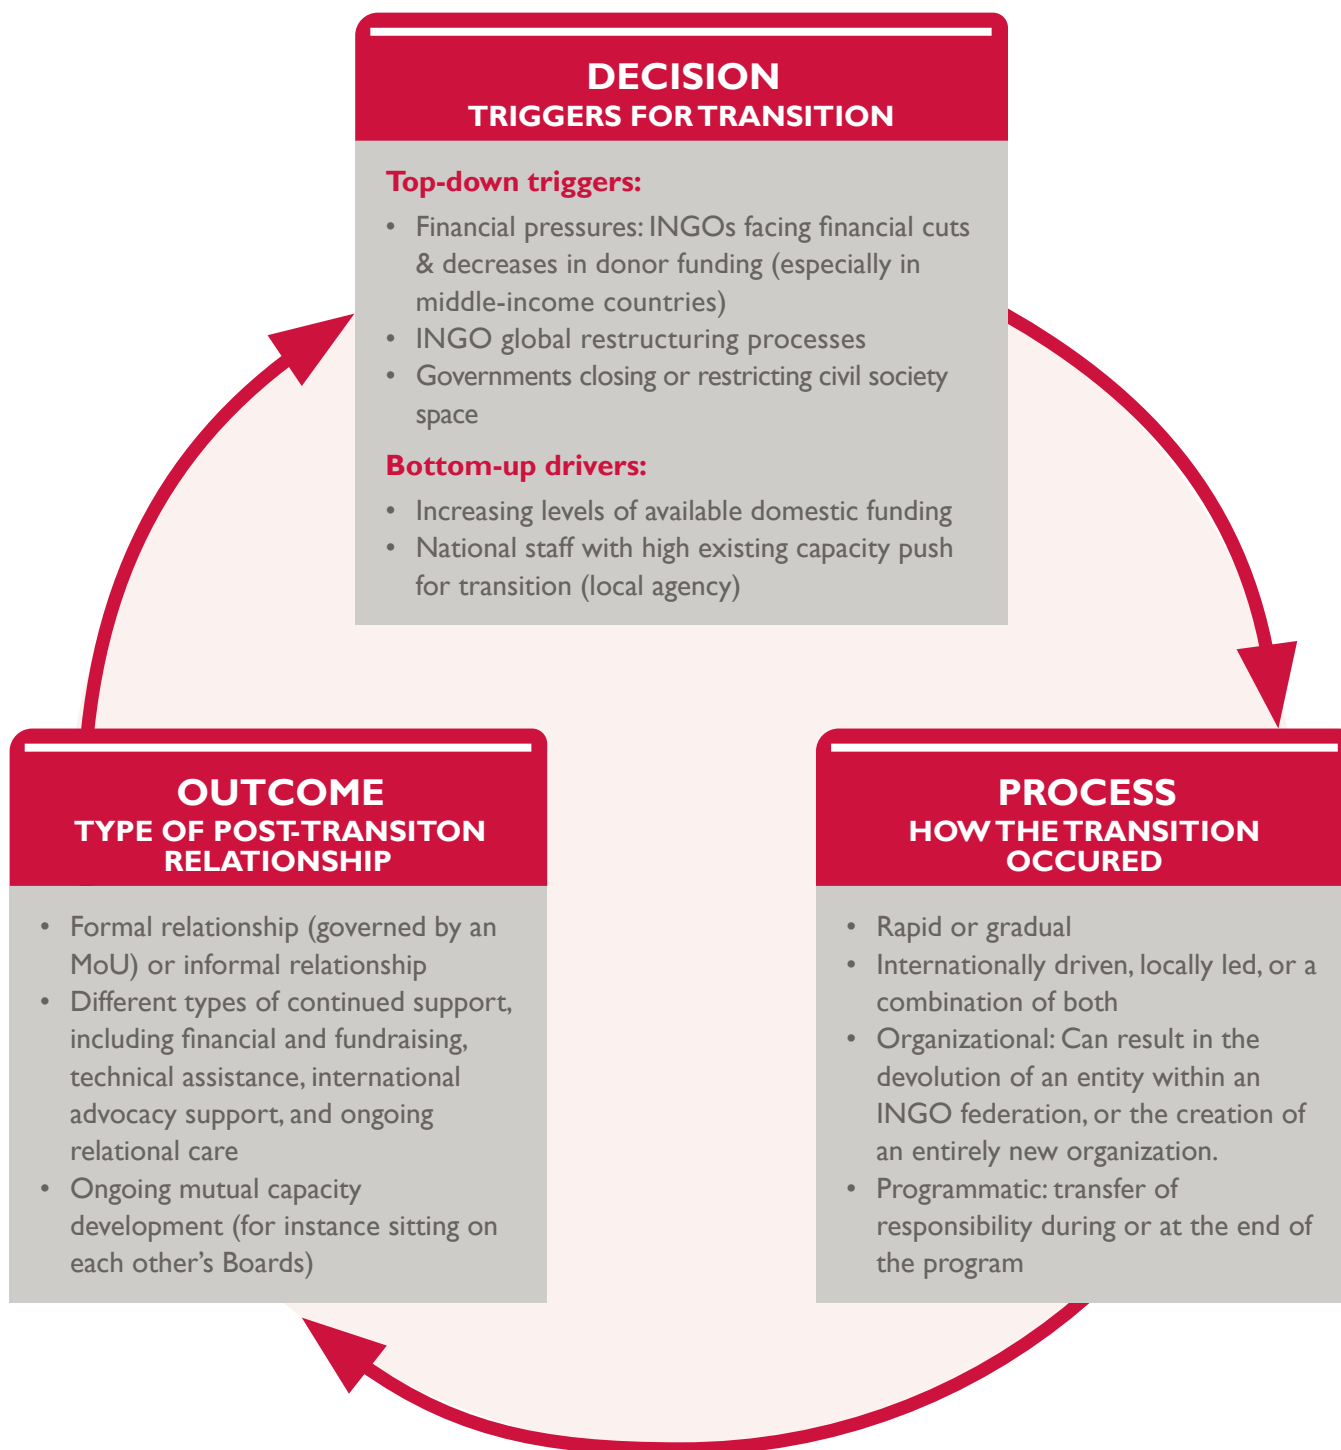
DECISION
TRIGGERS FOR TRANSITION

Top-down triggers:

- Financial pressures: INGOs facing financial cuts & decreases in donor funding (especially in middle-income countries)
- INGO global restructuring processes
- Governments closing or restricting civil society space

Bottom-up drivers:

- Increasing levels of available domestic funding
- National staff with high existing capacity push for transition (local agency)

OUTCOME
TYPE OF POST-TRANSITON RELATIONSHIP

- Formal relationship (governed by an MoU) or informal relationship
- Different types of continued support, including financial and fundraising, technical assistance, international advocacy support, and ongoing relational care
- Ongoing mutual capacity development (for instance sitting on each other's Boards)

PROCESS
HOW THE TRANSITION OCCURED

- Rapid or gradual
- Internationally driven, locally led, or a combination of both
- Organizational: Can result in the devolution of an entity within an INGO federation, or the creation of an entirely new organization.
- Programmatic: transfer of responsibility during or at the end of the program